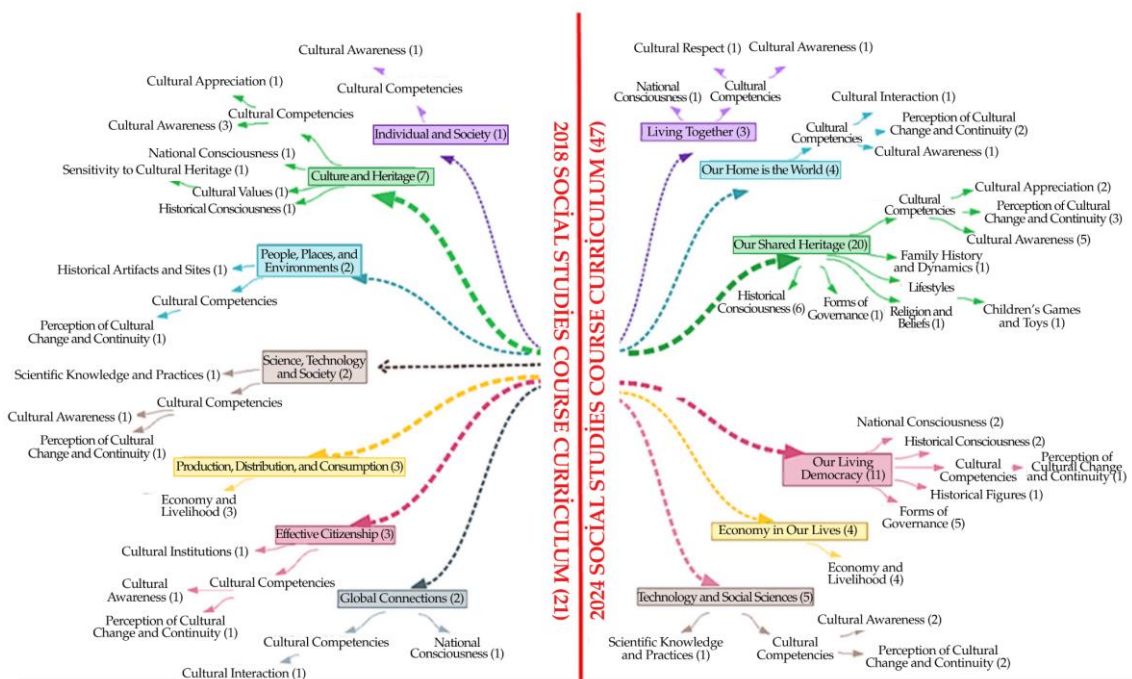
2018 SOCİAL STUDİES COURSE CURRİCULUM (21)

Cultural Awareness (1)

Cultural Competencies

Cultural Appreciation (1)

Cultural Competencies

Individual and Society (1)

Cultural Awareness (3)

National Consciousness (1)

Sensitivity to Cultural Heritage (1)

Culture and Heritage (7)

Cultural Values (1)

Historical Consciousness (1)

People, Places, and Environments (2)

Historical Artifacts and Sites (1)

Cultural Competencies

Perception of Cultural Change and Continuity (1)

Science, Technology and Society (2)

Scientific Knowledge and Practices (1)

Cultural Competencies

Cultural Awareness (1)

Perception of Cultural Change and Continuity (1)

Production, Distribution, and Consumption (3)

Economy and Livelihood (3)

Effective Citizenship (3)

Cultural Institutions (1)

Cultural Awareness (1)

Cultural Competencies

Perception of Cultural Change and Continuity (1)

Global Connections (2)

Cultural Competencies

National Consciousness (1)

Cultural Interaction (1)

2024 SOCİAL STUDİES COURSE CURRİCULUM (47)

Cultural Respect (1)

Cultural Awareness (1)

National Consciousness (1)

Cultural Competencies

Living Together (3)

Cultural Interaction (1)

Cultural Competencies

Perception of Cultural Change and Continuity (2)

Our Home is the World (4)

Cultural Awareness (1)

Cultural Appreciation (2)

Cultural Competencies

Perception of Cultural Change and Continuity (3)

Cultural Awareness (5)

Our Shared Heritage (20)

Family History and Dynamics (1)

Lifestyles

Historical Consciousness (6)

Forms of Governance (1)

Religion and Beliefs (1)

Children's Games and Toys (1)

National Consciousness (2)

Historical Consciousness (2)

Our Living Democracy (11)

Cultural Competencies

Perception of Cultural Change and Continuity (1)

Historical Figures (1)

Forms of Governance (5)

Economy in Our Lives (4)

Economy and Livelihood (4)

Technology and Social Sciences (5)

Cultural Awareness (2)

Scientific Knowledge and Practices (1)

Cultural Competencies

Perception of Cultural Change and Continuity (2)